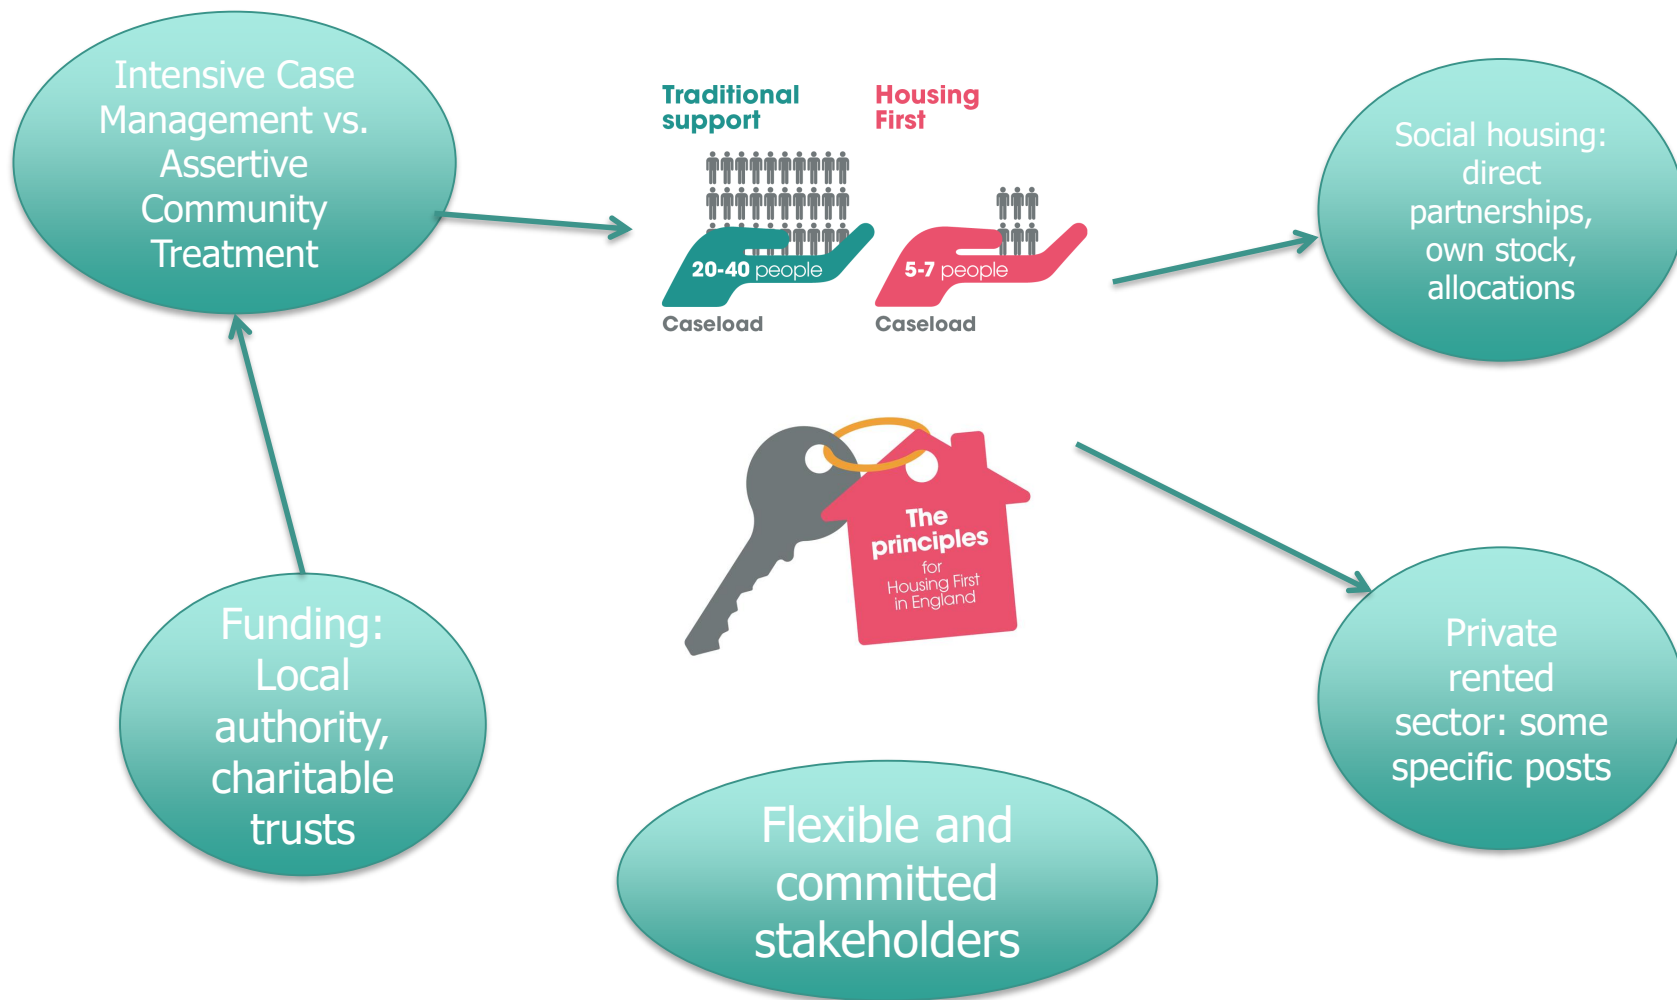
Intensive Case Management vs. Assertive Community Treatment

Traditional support

20-40 people

Caseload

Housing First

5-7 people

Caseload

Social housing: direct partnerships, own stock, allocations

The principles for Housing First in England

Funding: Local authority, charitable trusts

Private rented sector: some specific posts

Flexible and committed stakeholders